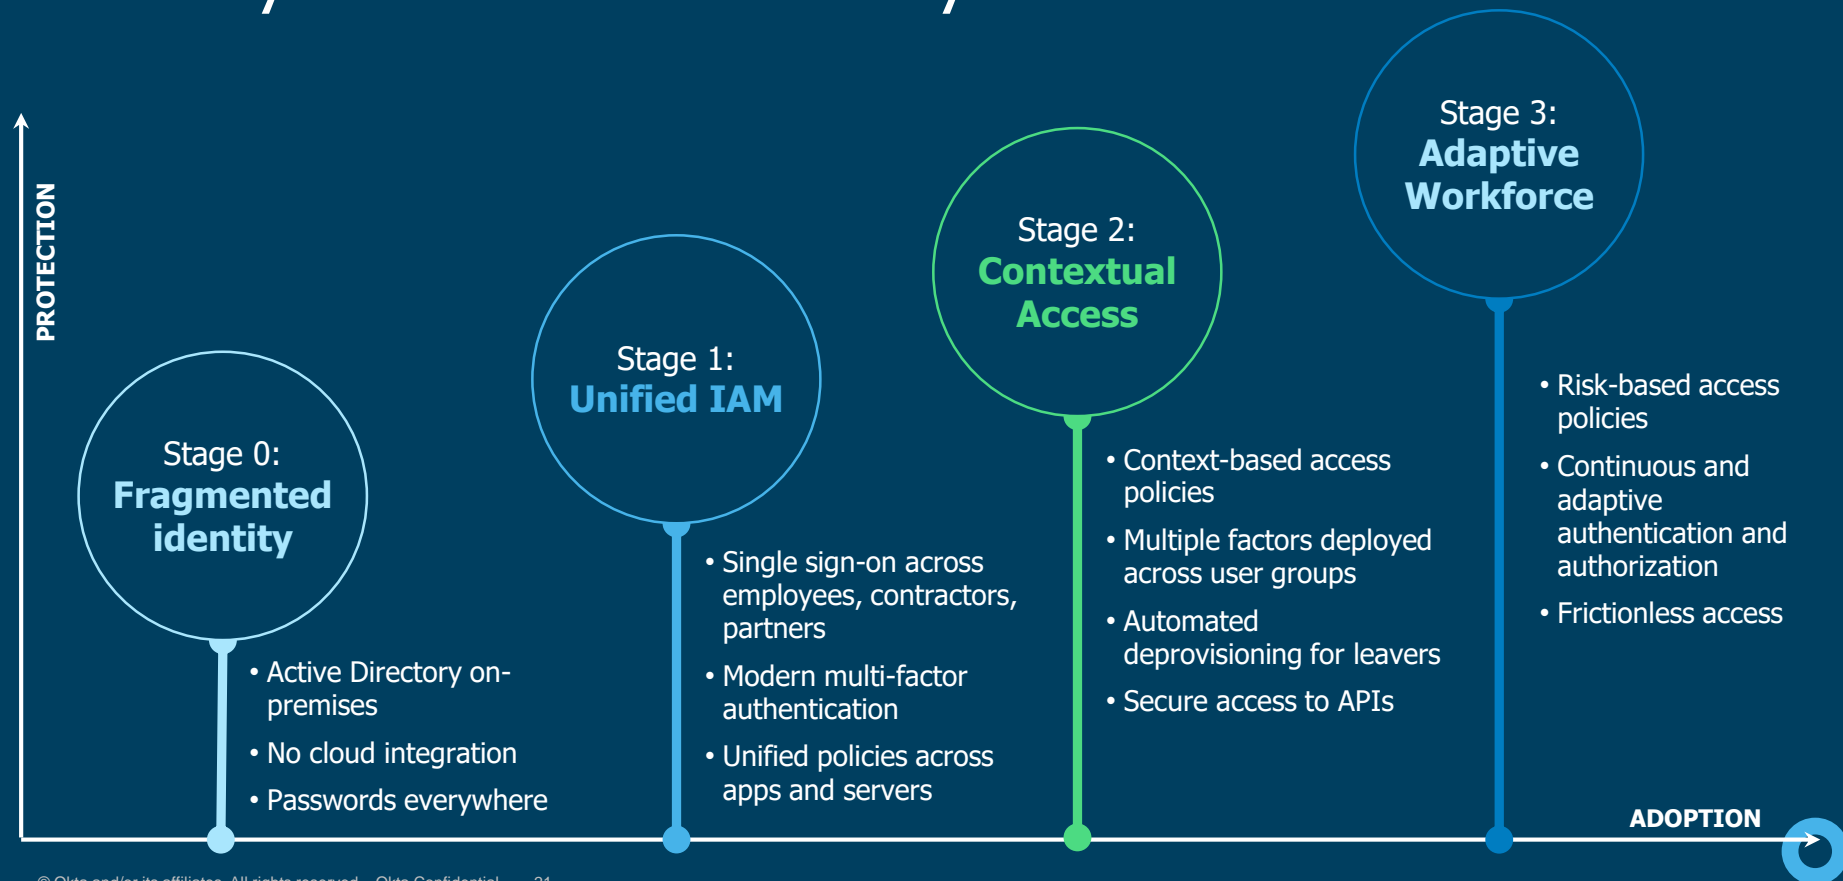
PROTECTION

Stage 0:
Fragmented identity

• Active Directory on-premises
• No cloud integration
• Passwords everywhere

Stage 1:
Unified IAM

• Single sign-on across employees, contractors, partners
• Modern multi-factor authentication
• Unified policies across apps and servers

Stage 2:
Contextual Access

• Context-based access policies
• Multiple factors deployed across user groups
• Automated deprovisioning for leavers
• Secure access to APIs

Stage 3:
Adaptive Workforce

• Risk-based access policies
• Continuous and adaptive authentication and authorization
• Frictionless access

ADOPTION

© Okta and/or its affiliates. All rights reserved. Okta Confidential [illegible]